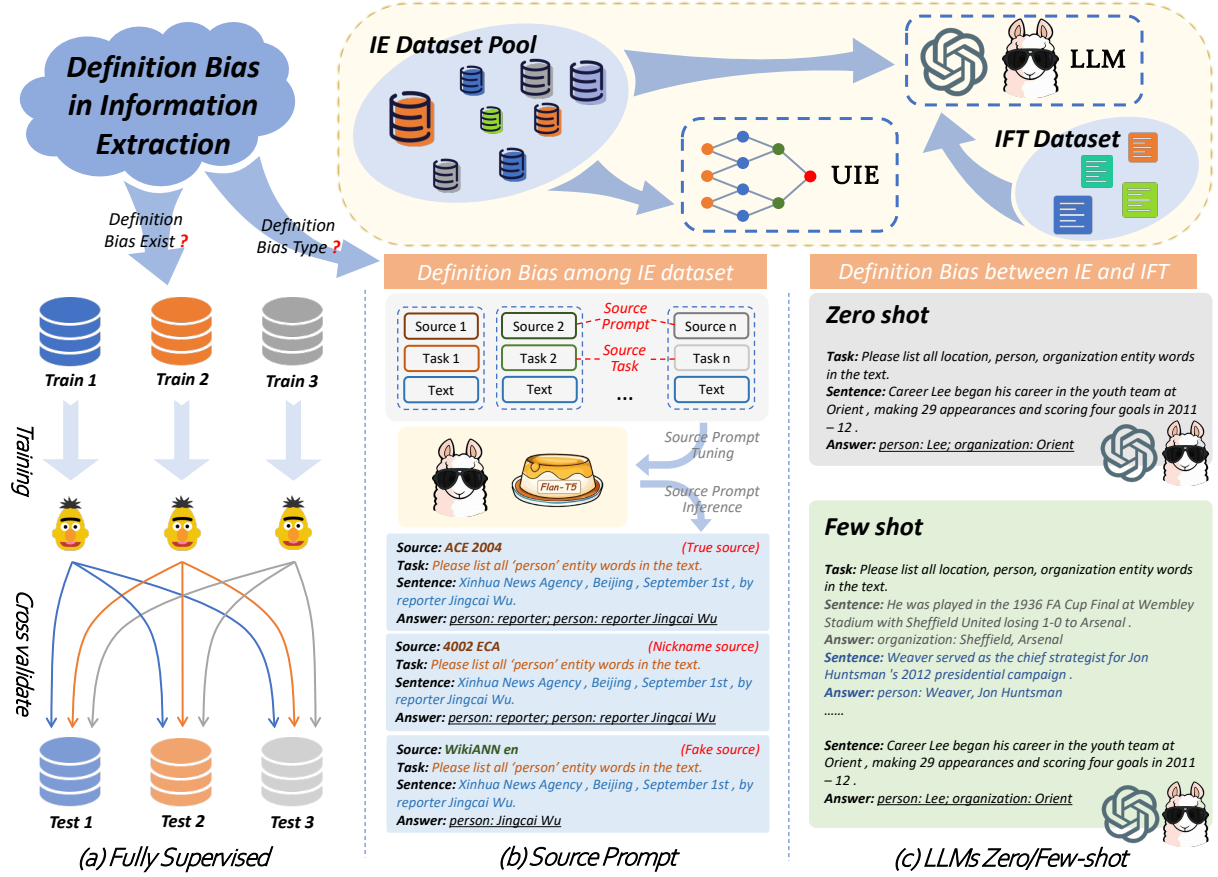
Definition Bias in Information Extraction

Definition Bias Exist ?

Definition Bias Type ?

IE Dataset Pool

LLM

UIE

IFT Dataset

Definition Bias among IE dataset

Definition Bias between IE and IFT

Train 1

Train 2

Train 3

Training

Cross validate

Test 1

Test 2

Test 3

(a) Fully Supervised

Source 1

Task 1

Text

Source 2

Task 2

Text

Source Prompt

Source Task

Source n

Task n

Text

...

Source Prompt Tuning

Flan-T5

Source Prompt Inference

Source: ACE 2004 (True source)
Task: Please list all 'person' entity words in the text.
Sentence: Xinhua News Agency , Beijing , September 1st , by reporter Jingcai Wu.
Answer: person: reporter; person: reporter Jingcai Wu

Source: 4002 ECA (Nickname source)
Task: Please list all 'person' entity words in the text.
Sentence: Xinhua News Agency , Beijing , September 1st , by reporter Jingcai Wu.
Answer: person: reporter; person: reporter Jingcai Wu

Source: WikiANN en (Fake source)
Task: Please list all 'person' entity words in the text.
Sentence: Xinhua News Agency , Beijing , September 1st , by reporter Jingcai Wu.
Answer: person: Jingcai Wu

(b) Source Prompt

Zero shot

Task: Please list all location, person, organization entity words in the text.
Sentence: Career Lee began his career in the youth team at Orient , making 29 appearances and scoring four goals in 2011 – 12 .
Answer: person: Lee; organization: Orient

Few shot

Task: Please list all location, person, organization entity words in the text.
Sentence: He was played in the 1936 FA Cup Final at Wembley Stadium with Sheffield United losing 1-0 to Arsenal .
Answer: organization: Sheffield, Arsenal
Sentence: Weaver served as the chief strategist for Jon Huntsman 's 2012 presidential campaign .
Answer: person: Weaver, Jon Huntsman
......

Sentence: Career Lee began his career in the youth team at Orient , making 29 appearances and scoring four goals in 2011 – 12 .
Answer: person: Lee; organization: Orient

(c) LLMs Zero/Few-shot